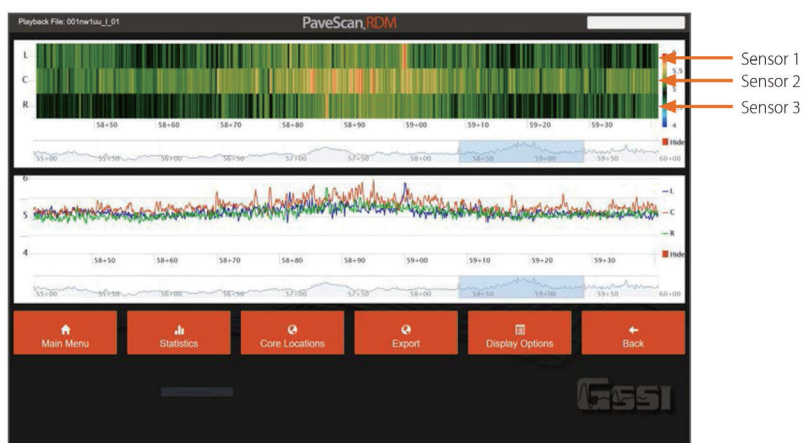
Playback File: 001nw1uu_l_01

PaveScan RDM

L
C
R

5.5
5
4

58+50 58+60 58+70 58+80 58+90 59+00 59+10 59+20 59+30

Hide

55+00 55+50 56+00 56+50 57+00 57+50 58+00 58+50 59+00 59+50 60+00

Sensor 1
Sensor 2
Sensor 3

6
5
4

— L
— C
— R

58+50 58+60 58+70 58+80 58+90 59+00 59+10 59+20 59+30

Hide

55+00 55+50 56+00 56+50 57+00 57+50 58+00 58+50 59+00 59+50 60+00

Main Menu
Statistics
Core Locations
Export
Display Options
Back

GSSI